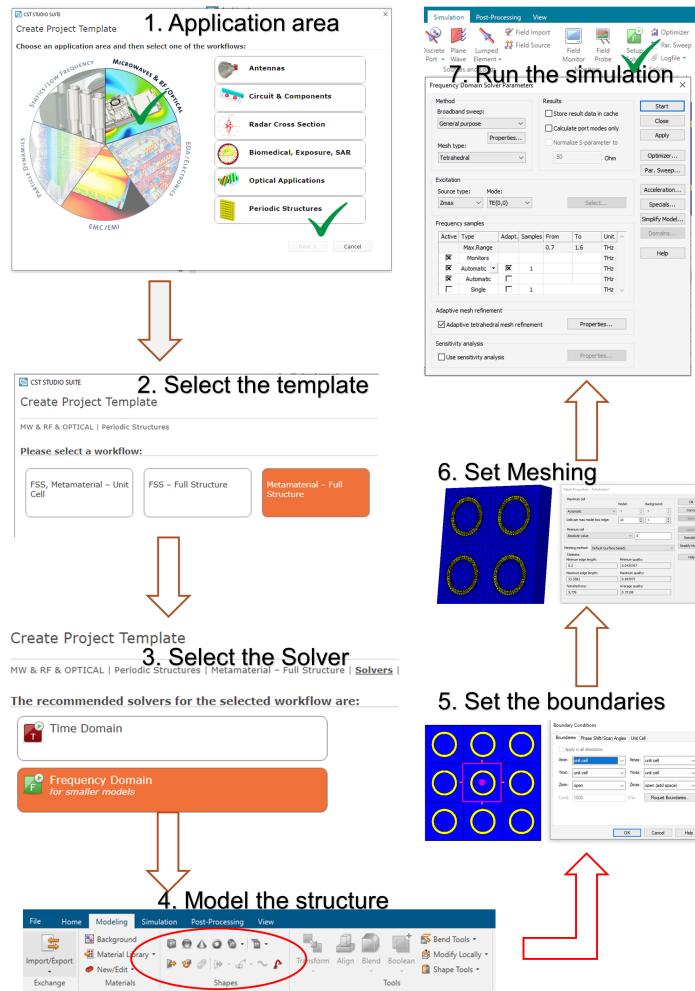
CST STUDIO SUITE
Create Project Template
1. Application area
Choose an application area and then select one of the workflows:
Statics/Low Frequency
Microwaves & RF/Optical
EDA/Electronics
EMC/EMI
Particle Dynamics
Antennas
Circuit & Components
Radar Cross Section
Biomedical, Exposure, SAR
Optical Applications
Periodic Structures
Next >
Cancel

Simulation Post-Processing View
Discrete Port
Plane Wave
Lumped Element
Field Import
Field Source
Field Monitor
Field Probe
Setup Solver
Optimizer
Par. Sweep
Logfile
Sources and
7. Run the simulation
Frequency Domain Solver Parameters
Method
Broadband sweep:
General purpose
Properties...
Mesh type:
Tetrahedral
Results
Store result data in cache
Calculate port modes only
Normalize S-parameter to
50
Ohm
Start
Close
Apply
Optimizer...
Par. Sweep...
Excitation
Source type:
Zmax
Mode:
TE(0,0)
Select...
Acceleration...
Specials...
Simplify Model...
Domains...
Help
Frequency samples
| Active | Type | Adapt. | Samples | From | To | Unit |
|---|---|---|---|---|---|---|
| | Max.Range | | | 0.7 | 1.6 | THz |
| ☒ | Monitors | | | | | THz |
| ☒ | Automatic | ☒ | 1 | | | THz |
| ☒ | Automatic | ☐ | | | | THz |
| ☐ | Single | ☐ | 1 | | | THz |
Adaptive mesh refinement
Adaptive tetrahedral mesh refinement
Properties...
Sensitivity analysis
Use sensitivity analysis
Properties...

CST STUDIO SUITE
2. Select the template
Create Project Template
MW & RF & OPTICAL | Periodic Structures
Please select a workflow:
FSS, Metamaterial – Unit Cell
FSS – Full Structure
Metamaterial – Full Structure

6. Set Meshing
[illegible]

Create Project Template
3. Select the Solver
MW & RF & OPTICAL | Periodic Structures | Metamaterial – Full Structure | Solvers |
The recommended solvers for the selected workflow are:
Time Domain
Frequency Domain
for smaller models

5. Set the boundaries
Boundary Conditions
Boundaries Phase Shift/Scan Angles Unit Cell
Apply in all directions
Xmin: unit cell
Xmax: unit cell
Ymin: unit cell
Ymax: unit cell
Zmin: open
Zmax: open (add space)
Cond.: 1000
S/m
Floquet Boundaries...
OK
Cancel
Help

4. Model the structure
File Home Modeling Simulation Post-Processing View
Import/Export
Exchange
Background
Material Library
New/Edit
Materials
Shapes
Transform
Align
Blend
Boolean
Bend Tools
Modify Locally
Shape Tools
Tools